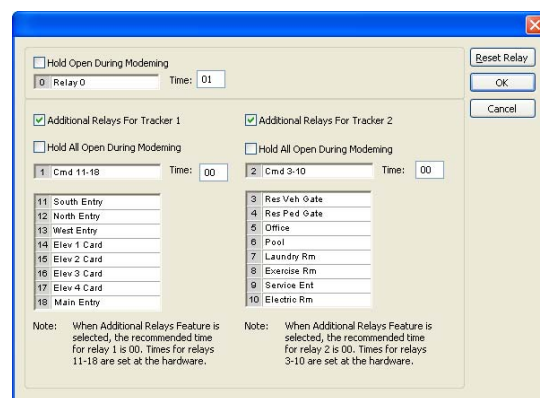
Hold Open During Modeming

0 Relay 0

Time: 01

Reset Relay

OK

Cancel

Additional Relays For Tracker 1

Hold All Open During Modeming

1 Cmd 11-18

Time: 00

| | |
|---|---|
| 11 | South Entry |
| 12 | North Entry |
| 13 | West Entry |
| 14 | Elev 1 Card |
| 15 | Elev 2 Card |
| 16 | Elev 3 Card |
| 17 | Elev 4 Card |
| 18 | Main Entry |

Note: When Additional Relays Feature is selected, the recommended time for relay 1 is 00. Times for relays 11-18 are set at the hardware.

Additional Relays For Tracker 2

Hold All Open During Modeming

2 Cmd 3-10

Time: 00

| | |
|---|---|
| 3 | Res Veh Gate |
| 4 | Res Ped Gate |
| 5 | Office |
| 6 | Pool |
| 7 | Laundry Rm |
| 8 | Exercise Rm |
| 9 | Service Ent |
| 10 | Electric Rm |

Note: When Additional Relays Feature is selected, the recommended time for relay 2 is 00. Times for relays 3-10 are set at the hardware.